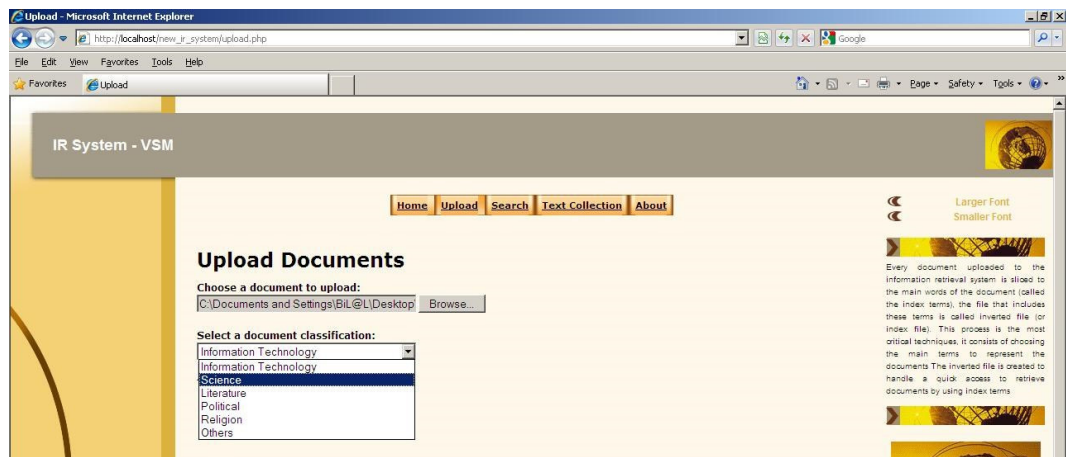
Upload - Microsoft Internet Explorer

http://localhost/new_ir_system/upload.php

Google

File Edit View Favorites Tools Help

Favorites Upload

Page Safety Tools

IR System - VSM

Home Upload Search Text Collection About

Larger Font
Smaller Font

Upload Documents

Choose a document to upload:

C:\Documents and Settings\BiL@L\Desktop Browse...

Select a document classification:

Information Technology
Information Technology
Science
Literature
Political
Religion
Others

Every document uploaded to the information retrieval system is sliced to the main words of the document (called the index terms), the file that includes these terms is called inverted file (or index file). This process is the most critical techniques, it consists of choosing the main terms to represent the documents The inverted file is created to handle a quick access to retrieve documents by using index terms